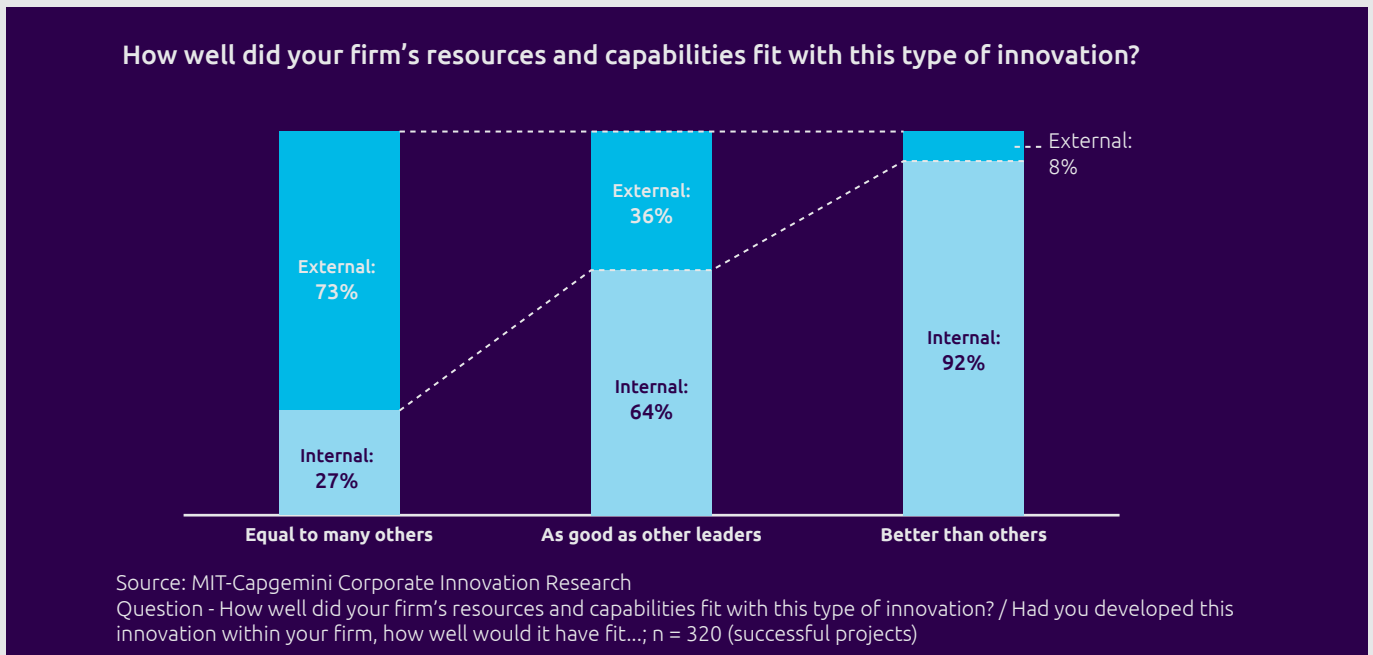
How well did your firm’s resources and capabilities fit with this type of innovation?

External: 73%

Internal: 27%

External: 36%

Internal: 64%

External: 8%

Internal: 92%

Equal to many others

As good as other leaders

Better than others

Source: MIT-Capgemini Corporate Innovation Research
Question - How well did your firm’s resources and capabilities fit with this type of innovation? / Had you developed this innovation within your firm, how well would it have fit...; n = 320 (successful projects)